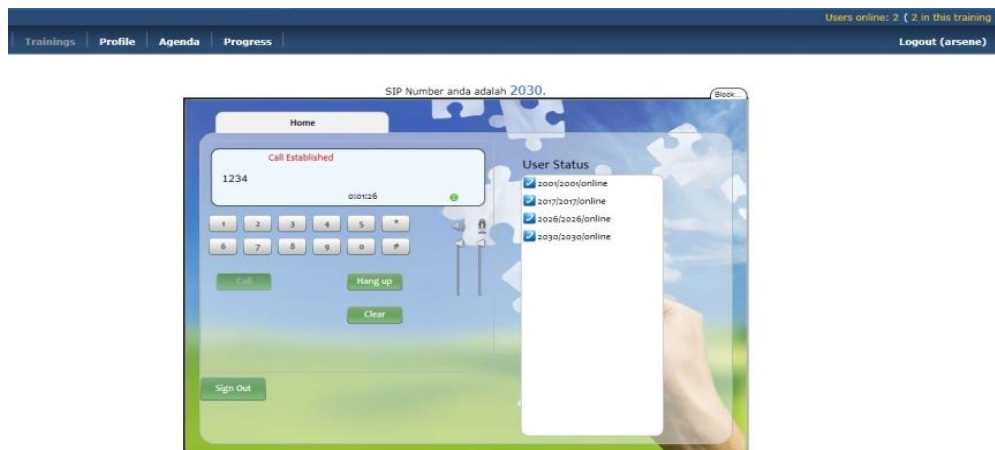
Users online: 2 ( 2 in this training

Trainings | Profile | Agenda | Progress

Logout (arsene)

SIP Number anda adalah 2030.

Block...

Home

Call Established

1234

0:01:26

| 1 | 2 | 3 | 4 | 5 | * |
|---|---|---|---|---|---|
| 6 | 7 | 8 | 9 | 0 | # |

Call

Hang up

Clear

Sign Out

User Status

2001/2001/online

2017/2017/online

2026/2026/online

2030/2030/online